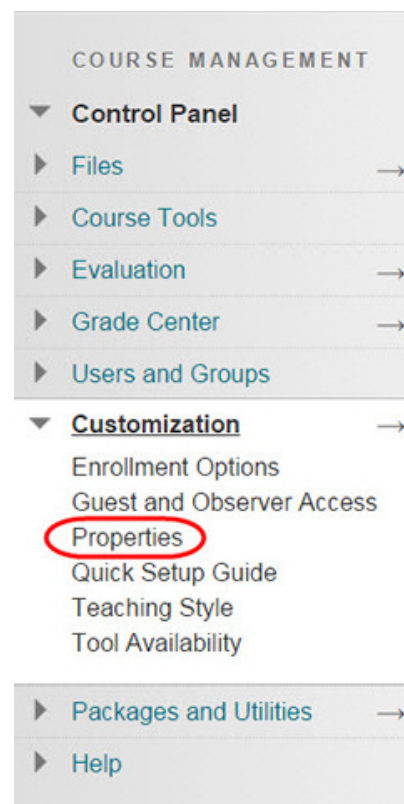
COURSE MANAGEMENT

Control Panel

Files

Course Tools

Evaluation

Grade Center

Users and Groups

Customization

Enrollment Options
Guest and Observer Access
Properties
Quick Setup Guide
Teaching Style
Tool Availability

Packages and Utilities

Help